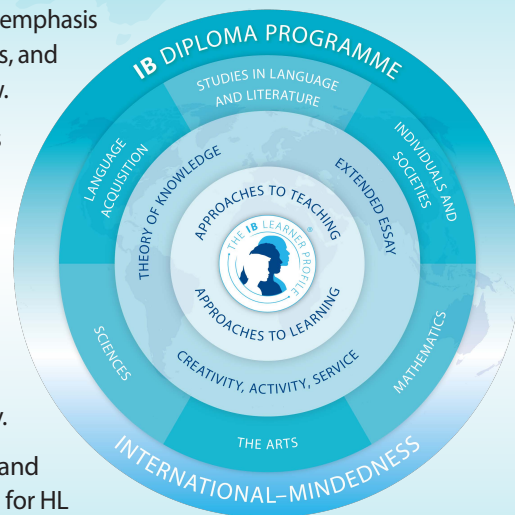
emphasis
s, and
v.
s

v.
and
for HL

IB DIPLOMA PROGRAMME

STUDIES IN LANGUAGE AND LITERATURE

INDIVIDUALS AND SOCIETIES

MATHEMATICS

THE ARTS

SCIENCES

LANGUAGE ACQUISITION

THEORY OF KNOWLEDGE

EXTENDED ESSAY

CREATIVITY, ACTIVITY, SERVICE

APPROACHES TO TEACHING

APPROACHES TO LEARNING

THE IB LEARNER PROFILE

INTERNATIONAL–MINDEDNESS